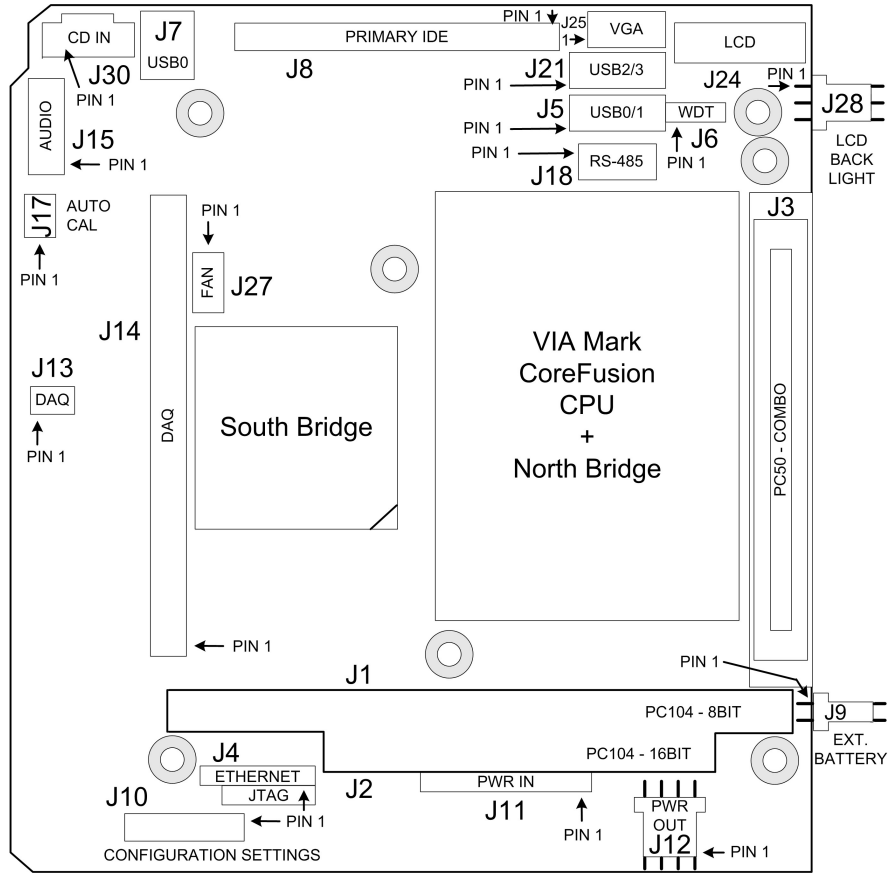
CD IN
J7
USB0
J30
PIN 1
PRIMARY IDE
J8
PIN 1
J25
1
VGA
LCD
PIN 1
J21
USB2/3
J24
PIN 1
J28
LCD BACK LIGHT
PIN 1
J5
USB0/1
WDT
J6
PIN 1
PIN 1
RS-485
J18
AUDIO
J15
PIN 1
J17
AUTO CAL
PIN 1
PIN 1
FAN
J27
J3
J14
J13
DAQ
PIN 1
DAQ
South Bridge
VIA Mark CoreFusion CPU + North Bridge
PC50 - COMBO
PIN 1
PIN 1
J1
PC104 - 8BIT
J9
EXT. BATTERY
PC104 - 16BIT
J4
ETHERNET
JTAG
J2
PWR IN
J11
J10
PIN 1
PIN 1
PWR OUT
J12
PIN 1
CONFIGURATION SETTINGS